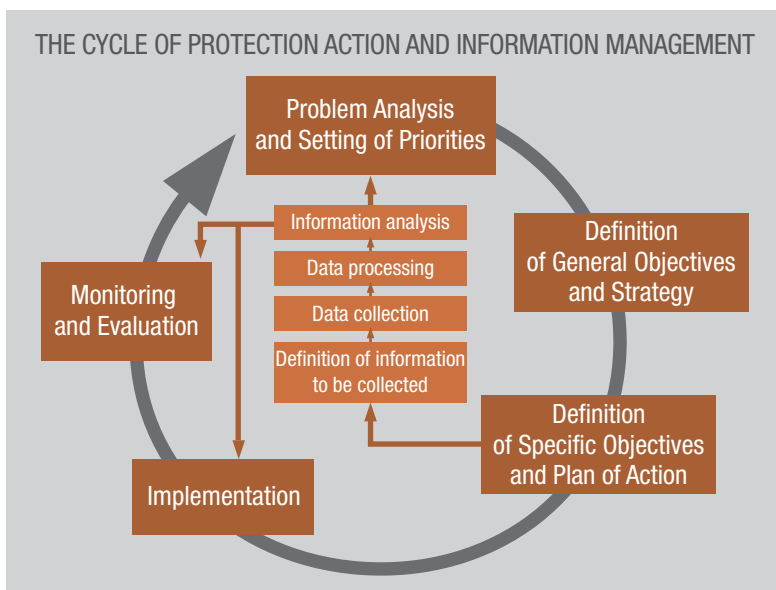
THE CYCLE OF PROTECTION ACTION AND INFORMATION MANAGEMENT

Problem Analysis and Setting of Priorities

Definition of General Objectives and Strategy

Definition of Specific Objectives and Plan of Action

Implementation

Monitoring and Evaluation

Information analysis

Data processing

Data collection

Definition of information to be collected